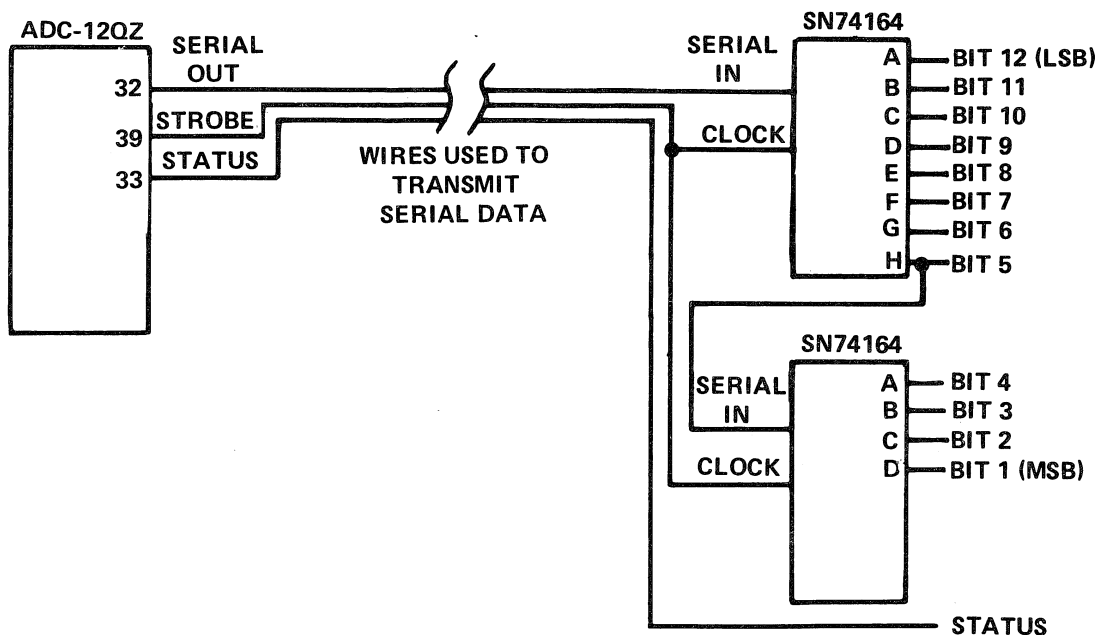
ADC-12QZ

32
39
33

SERIAL OUT
STROBE
STATUS

WIRES USED TO TRANSMIT SERIAL DATA

SN74164

SERIAL IN
CLOCK

A BIT 12 (LSB)
B BIT 11
C BIT 10
D BIT 9
E BIT 8
F BIT 7
G BIT 6
H BIT 5

SN74164

SERIAL IN
CLOCK

A BIT 4
B BIT 3
C BIT 2
D BIT 1 (MSB)

STATUS